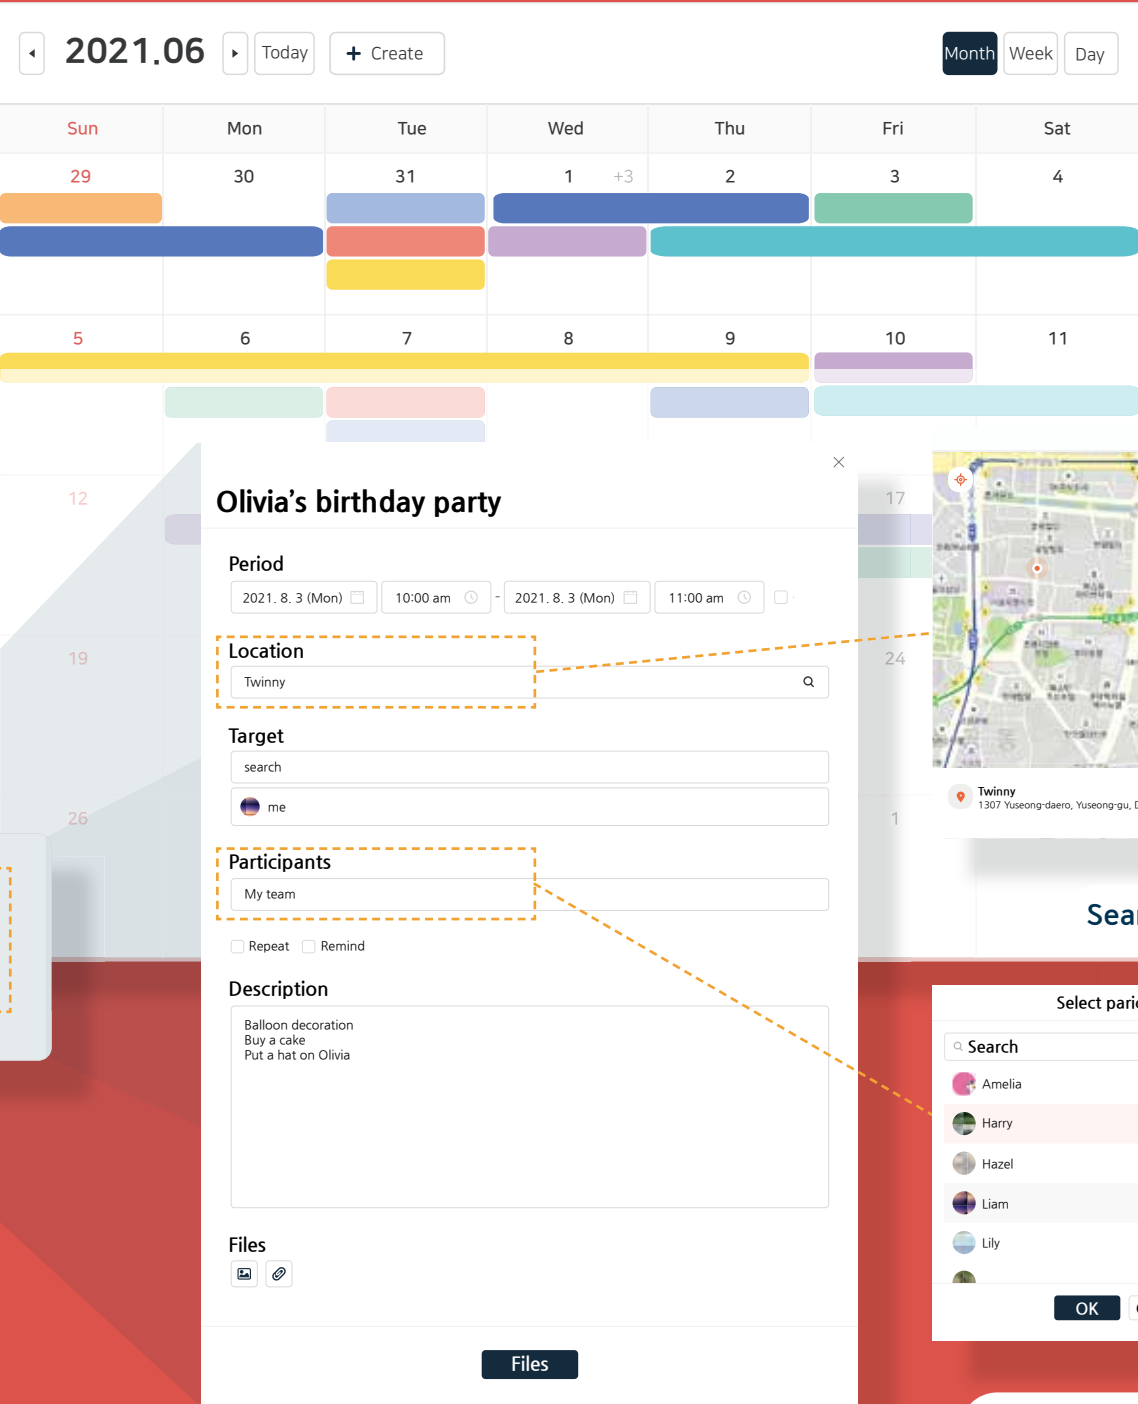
2021.06 Today + Create Month Week Day

| Sun | Mon | Tue | Wed | Thu | Fri | Sat |
|---|---|---|---|---|---|---|
| 29 | 30 | 31 | 1 +3 | 2 | 3 | 4 |
| 5 | 6 | 7 | 8 | 9 | 10 | 11 |
| 12 | | | | | 17 | |
| 19 | | | | | 24 | |
| 26 | | | | | 1 | |

Olivia's birthday party

Period
2021. 8. 3 (Mon) 10:00 am - 2021. 8. 3 (Mon) 11:00 am

Location
Twinny

Target
search
me

Participants
My team

Repeat Remind

Description
Balloon decoration
Buy a cake
Put a hat on Olivia

Files

Files

Twinny
1307 Yuseong-daero, Yuseong-gu, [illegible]

Sea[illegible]

Select parti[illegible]
Search
Amelia
Harry
Hazel
Liam
Lily
OK